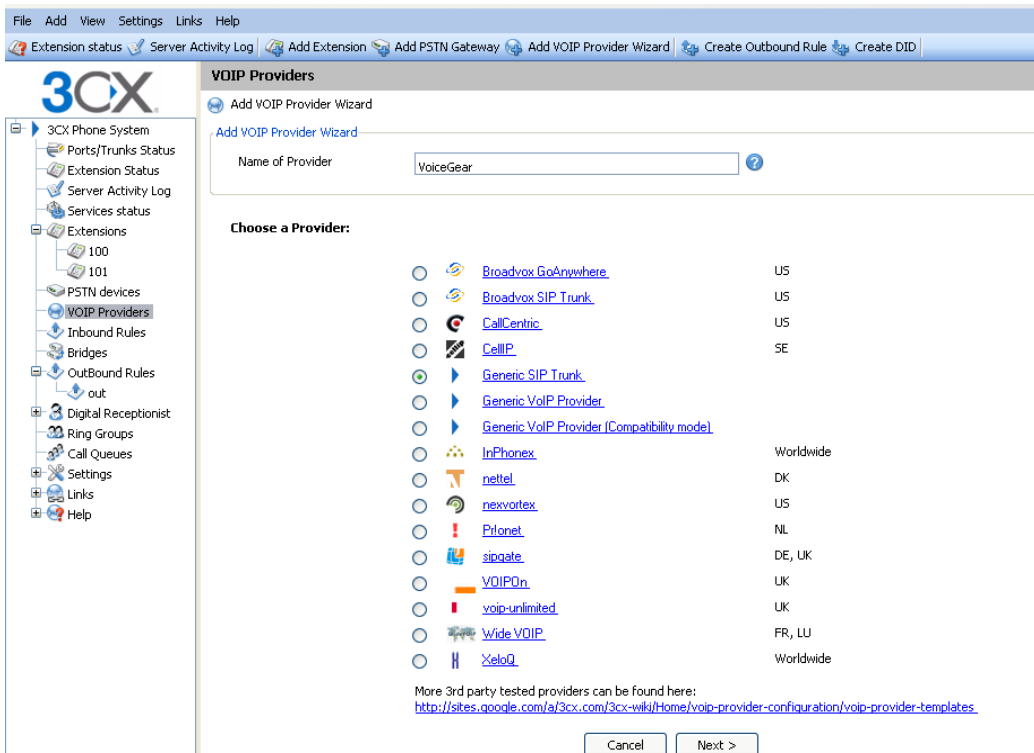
File Add View Settings Links Help

Extension status Server Activity Log Add Extension Add PSTN Gateway Add VOIP Provider Wizard Create Outbound Rule Create DID

3CX

3CX Phone System
Ports/Trunks Status
Extension Status
Server Activity Log
Services status
Extensions
100
101
PSTN devices
VOIP Providers
Inbound Rules
Bridges
OutBound Rules
out
Digital Receptionist
Ring Groups
Call Queues
Settings
Links
Help

VOIP Providers

Add VOIP Provider Wizard

Add VOIP Provider Wizard

Name of Provider VoiceGear

Choose a Provider:

| Provider | Region |
|---|---|
| Broadvox GoAnywhere | US |
| Broadvox SIP Trunk | US |
| CallCentric | US |
| CellIP | SE |
| Generic SIP Trunk | |
| Generic VoIP Provider | |
| Generic VoIP Provider (Compatibility mode) | |
| InPhonex | Worldwide |
| nettel | DK |
| nexvortex | US |
| Prlonet | NL |
| sipgate | DE, UK |
| VOIPOn | UK |
| voip-unlimited | UK |
| Wide VOIP | FR, LU |
| XeloQ | Worldwide |

More 3rd party tested providers can be found here:
http://sites.google.com/a/3cx.com/3cx-wiki/Home/voip-provider-configuration/voip-provider-templates

Cancel Next >